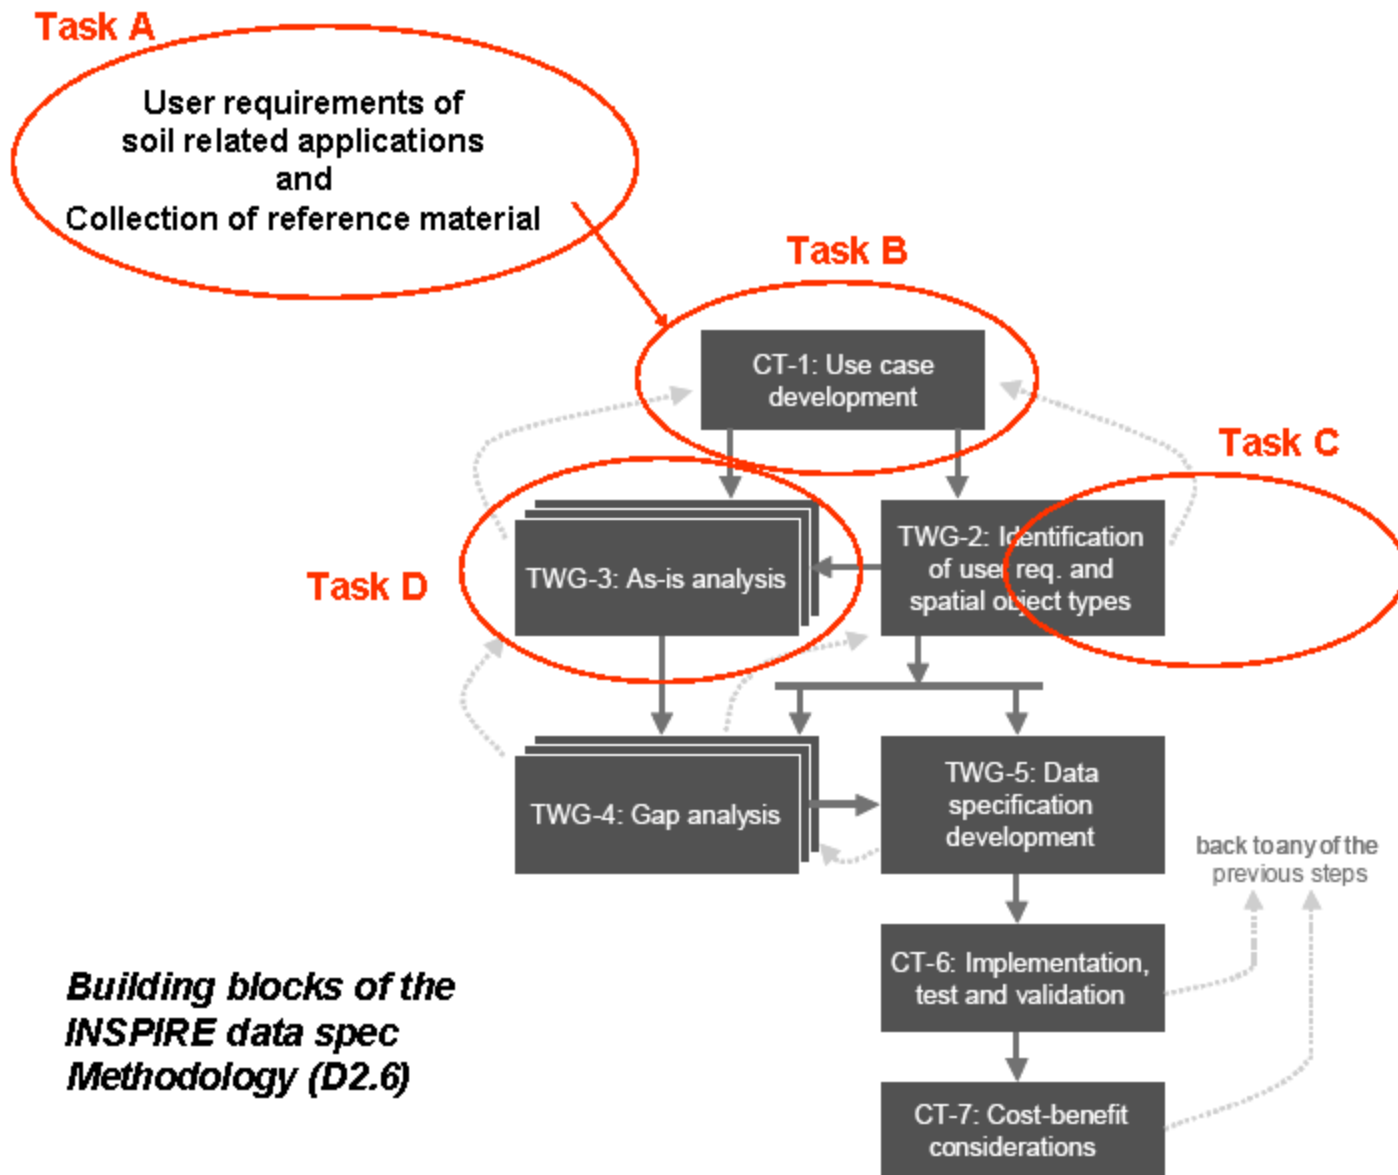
Task A

User requirements of soil related applications and Collection of reference material

Task B

CT-1: Use case development

Task C

Task D

TWG-3: As-is analysis

TWG-2: Identification of user req. and spatial object types

TWG-4: Gap analysis

TWG-5: Data specification development

back to any of the previous steps

CT-6: Implementation, test and validation

CT-7: Cost-benefit considerations

*Building blocks of the INSPIRE data spec Methodology (D2.6)*